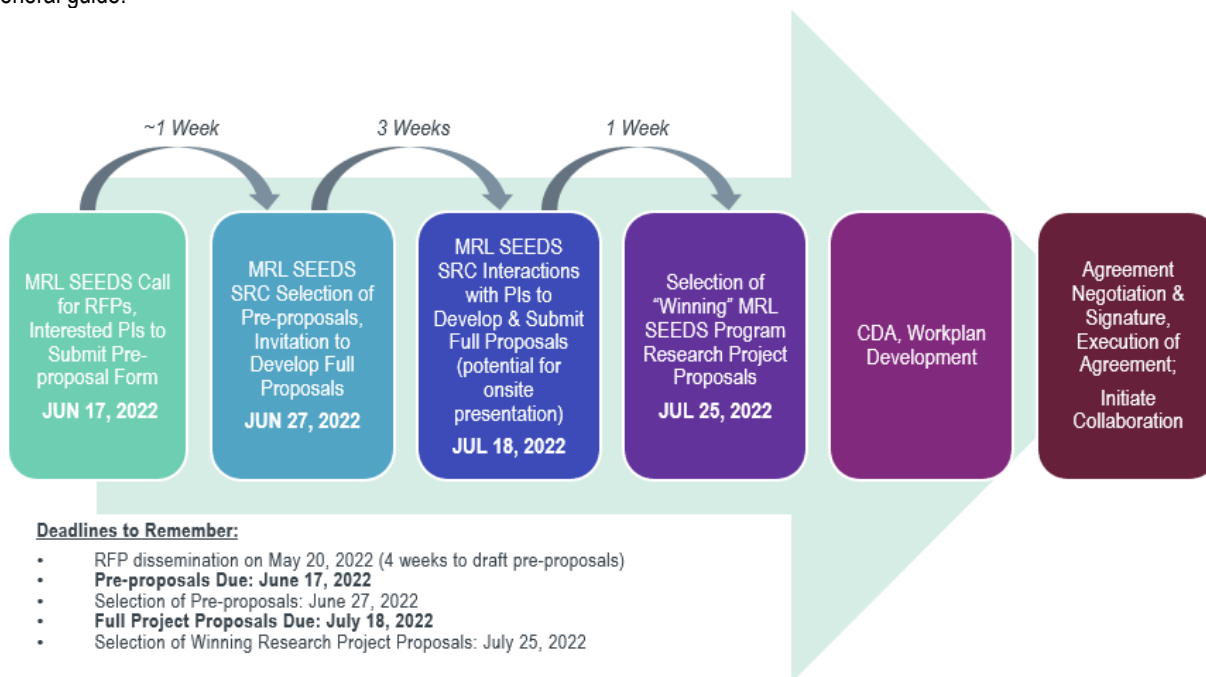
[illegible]eneral guide.

~1 Week

3 Weeks

1 Week

MRL SEEDS Call for RFPs, Interested PIs to Submit Pre-proposal Form
JUN 17, 2022

MRL SEEDS SRC Selection of Pre-proposals, Invitation to Develop Full Proposals
JUN 27, 2022

MRL SEEDS SRC Interactions with PIs to Develop & Submit Full Proposals (potential for onsite presentation)
JUL 18, 2022

Selection of "Winning" MRL SEEDS Program Research Project Proposals
JUL 25, 2022

CDA, Workplan Development

Agreement Negotiation & Signature, Execution of Agreement;
Initiate Collaboration

Deadlines to Remember:

- RFP dissemination on May 20, 2022 (4 weeks to draft pre-proposals)
- **Pre-proposals Due: June 17, 2022**
- Selection of Pre-proposals: June 27, 2022
- **Full Project Proposals Due: July 18, 2022**
- Selection of Winning Research Project Proposals: July 25, 2022